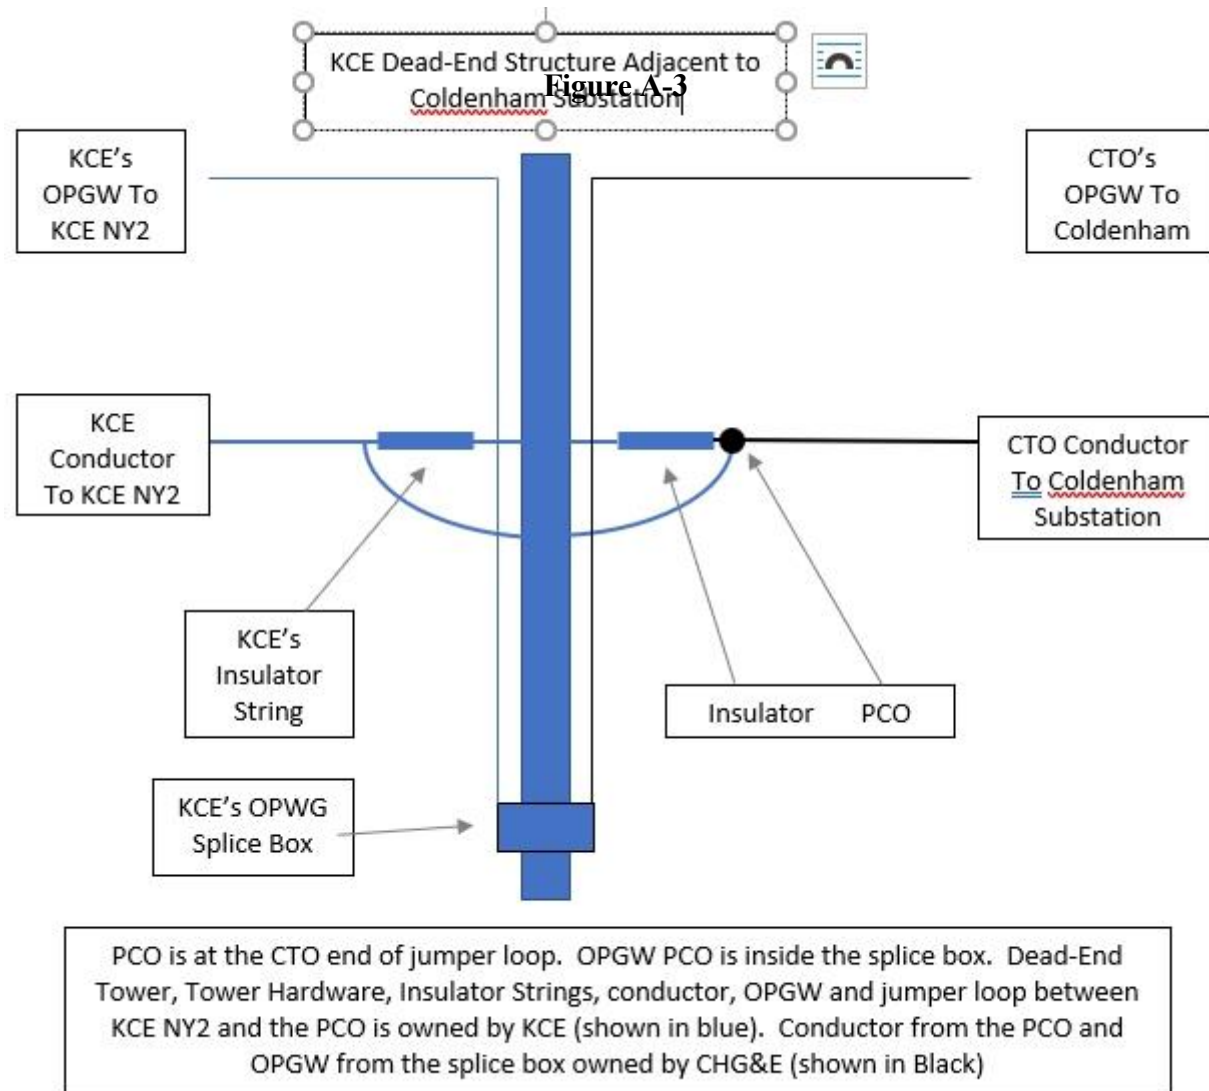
KCE Dead-End Structure Adjacent to Coldenham Substation

Figure A-3

KCE's OPGW To KCE NY2

CTO's OPGW To Coldenham

KCE Conductor To KCE NY2

CTO Conductor To Coldenham Substation

KCE's Insulator String

Insulator PCO

KCE's OPWG Splice Box

PCO is at the CTO end of jumper loop. OPGW PCO is inside the splice box. Dead-End Tower, Tower Hardware, Insulator Strings, conductor, OPGW and jumper loop between KCE NY2 and the PCO is owned by KCE (shown in blue). Conductor from the PCO and OPGW from the splice box owned by CHG&E (shown in Black)